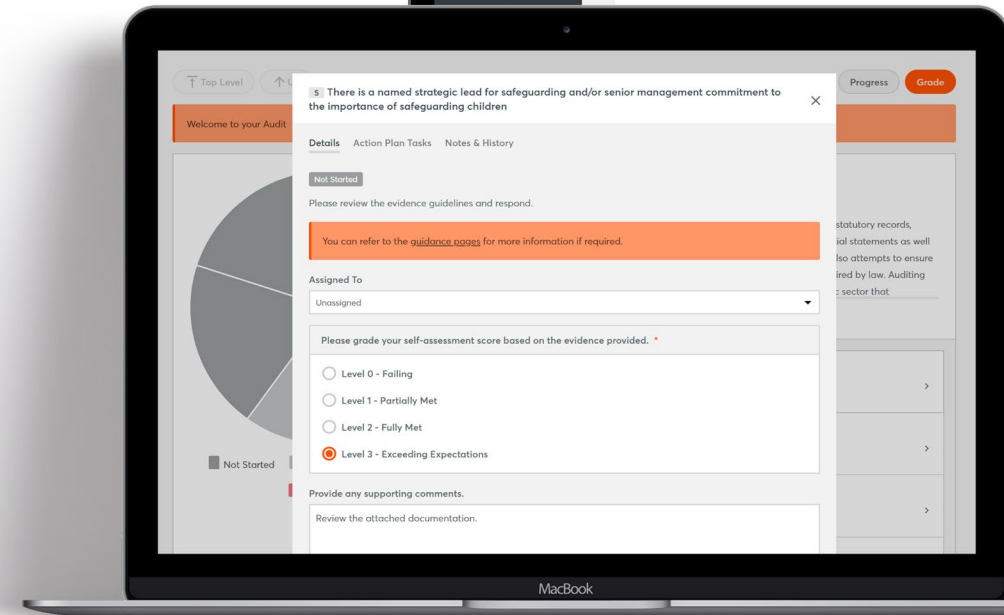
Top Level

Progress Grade

Welcome to your Audit

5 There is a named strategic lead for safeguarding and/or senior management commitment to the importance of safeguarding children

Details Action Plan Tasks Notes & History

Not Started

Please review the evidence guidelines and respond.

You can refer to the guidance pages for more information if required.

Assigned To

Unassigned

Please grade your self-assessment score based on the evidence provided. *

Level 0 - Failing

Level 1 - Partially Met

Level 2 - Fully Met

Level 3 - Exceeding Expectations

Provide any supporting comments.

Review the attached documentation.

statutory records, ial statements as well lso attempts to ensure ired by law. Auditing sector that

Not Started

MacBook